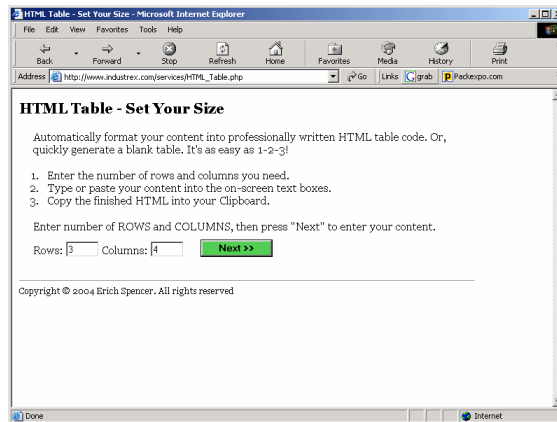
HTML Table - Set Your Size - Microsoft Internet Explorer

File Edit View Favorites Tools Help

Back Forward Stop Refresh Home Favorites Media History Print

Address http://www.industrex.com/services/HTML_Table.php Go Links grab Packexpo.com

HTML Table - Set Your Size

Automatically format your content into professionally written HTML table code. Or, quickly generate a blank table. It's as easy as 1-2-3!

1. Enter the number of rows and columns you need.
2. Type or paste your content into the on-screen text boxes.
3. Copy the finished HTML into your Clipboard.

Enter number of ROWS and COLUMNS, then press "Next" to enter your content.

Rows: 3 Columns: 4 Next >>

Copyright © 2004 Erich Spencer. All rights reserved

Done Internet